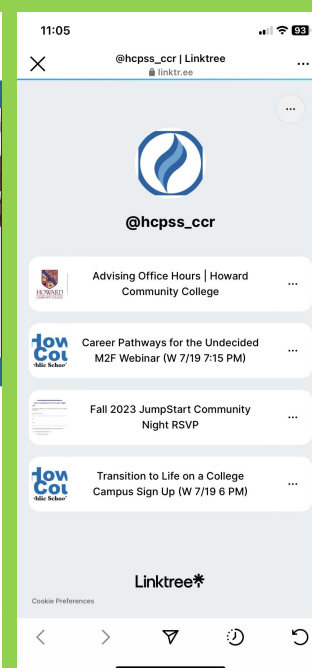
11:05

93

@hcpss_ccr | Linktree
linktr.ee

...

...

@hcpss_ccr

HOWARD

Advising Office Hours | Howard Community College

...

How Cou blic Schoo

Career Pathways for the Undecided M2F Webinar (W 7/19 7:15 PM)

...

Fall 2023 JumpStart Community Night RSVP

...

How Cou blic Schoo

Transition to Life on a College Campus Sign Up (W 7/19 6 PM)

...

Linktree*

Cookie Preferences